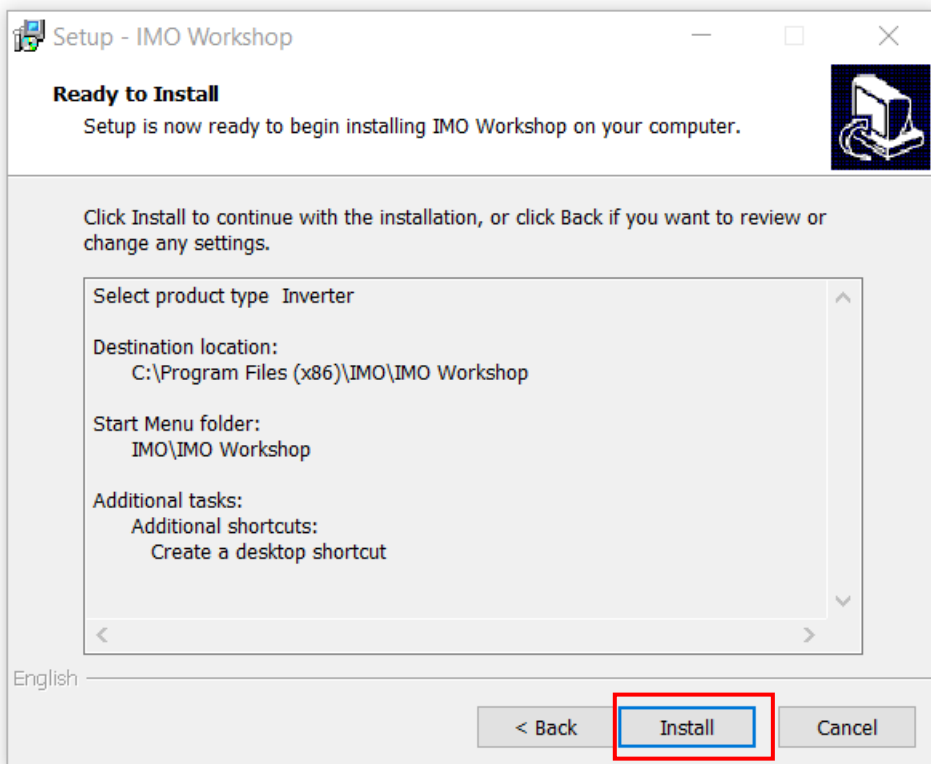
Setup - IMO Workshop

Ready to Install

Setup is now ready to begin installing IMO Workshop on your computer.

Click Install to continue with the installation, or click Back if you want to review or change any settings.

Select product type Inverter

Destination location:
C:\Program Files (x86)\IMO\IMO Workshop

Start Menu folder:
IMO\IMO Workshop

Additional tasks:
Additional shortcuts:
Create a desktop shortcut

English

< Back

Install

Cancel